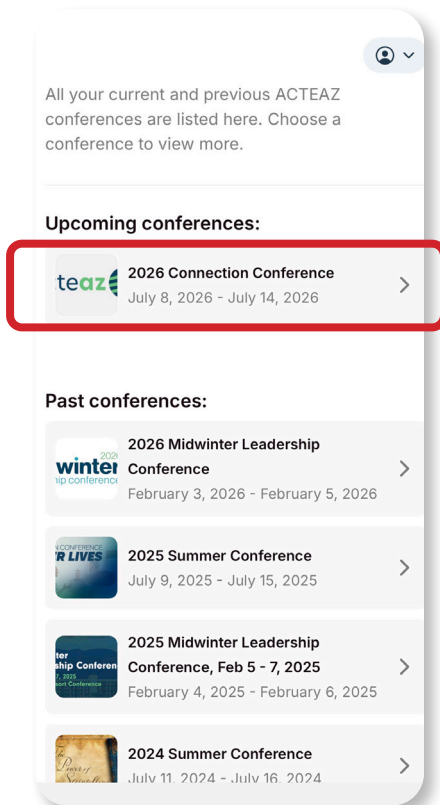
All your current and previous ACTEAZ conferences are listed here. Choose a conference to view more.

Upcoming conferences:

teaz

2026 Connection Conference
July 8, 2026 - July 14, 2026

Past conferences:

2026
winter
ip conference

2026 Midwinter Leadership Conference
February 3, 2026 - February 5, 2026

N CONFERENCE
R LIVES

2025 Summer Conference
July 9, 2025 - July 15, 2025

ter
ship Conferen
7, 2025
port Conference

2025 Midwinter Leadership Conference, Feb 5 - 7, 2025
February 4, 2025 - February 6, 2025

2024 Summer Conference
July 11, 2024 - July 16, 2024